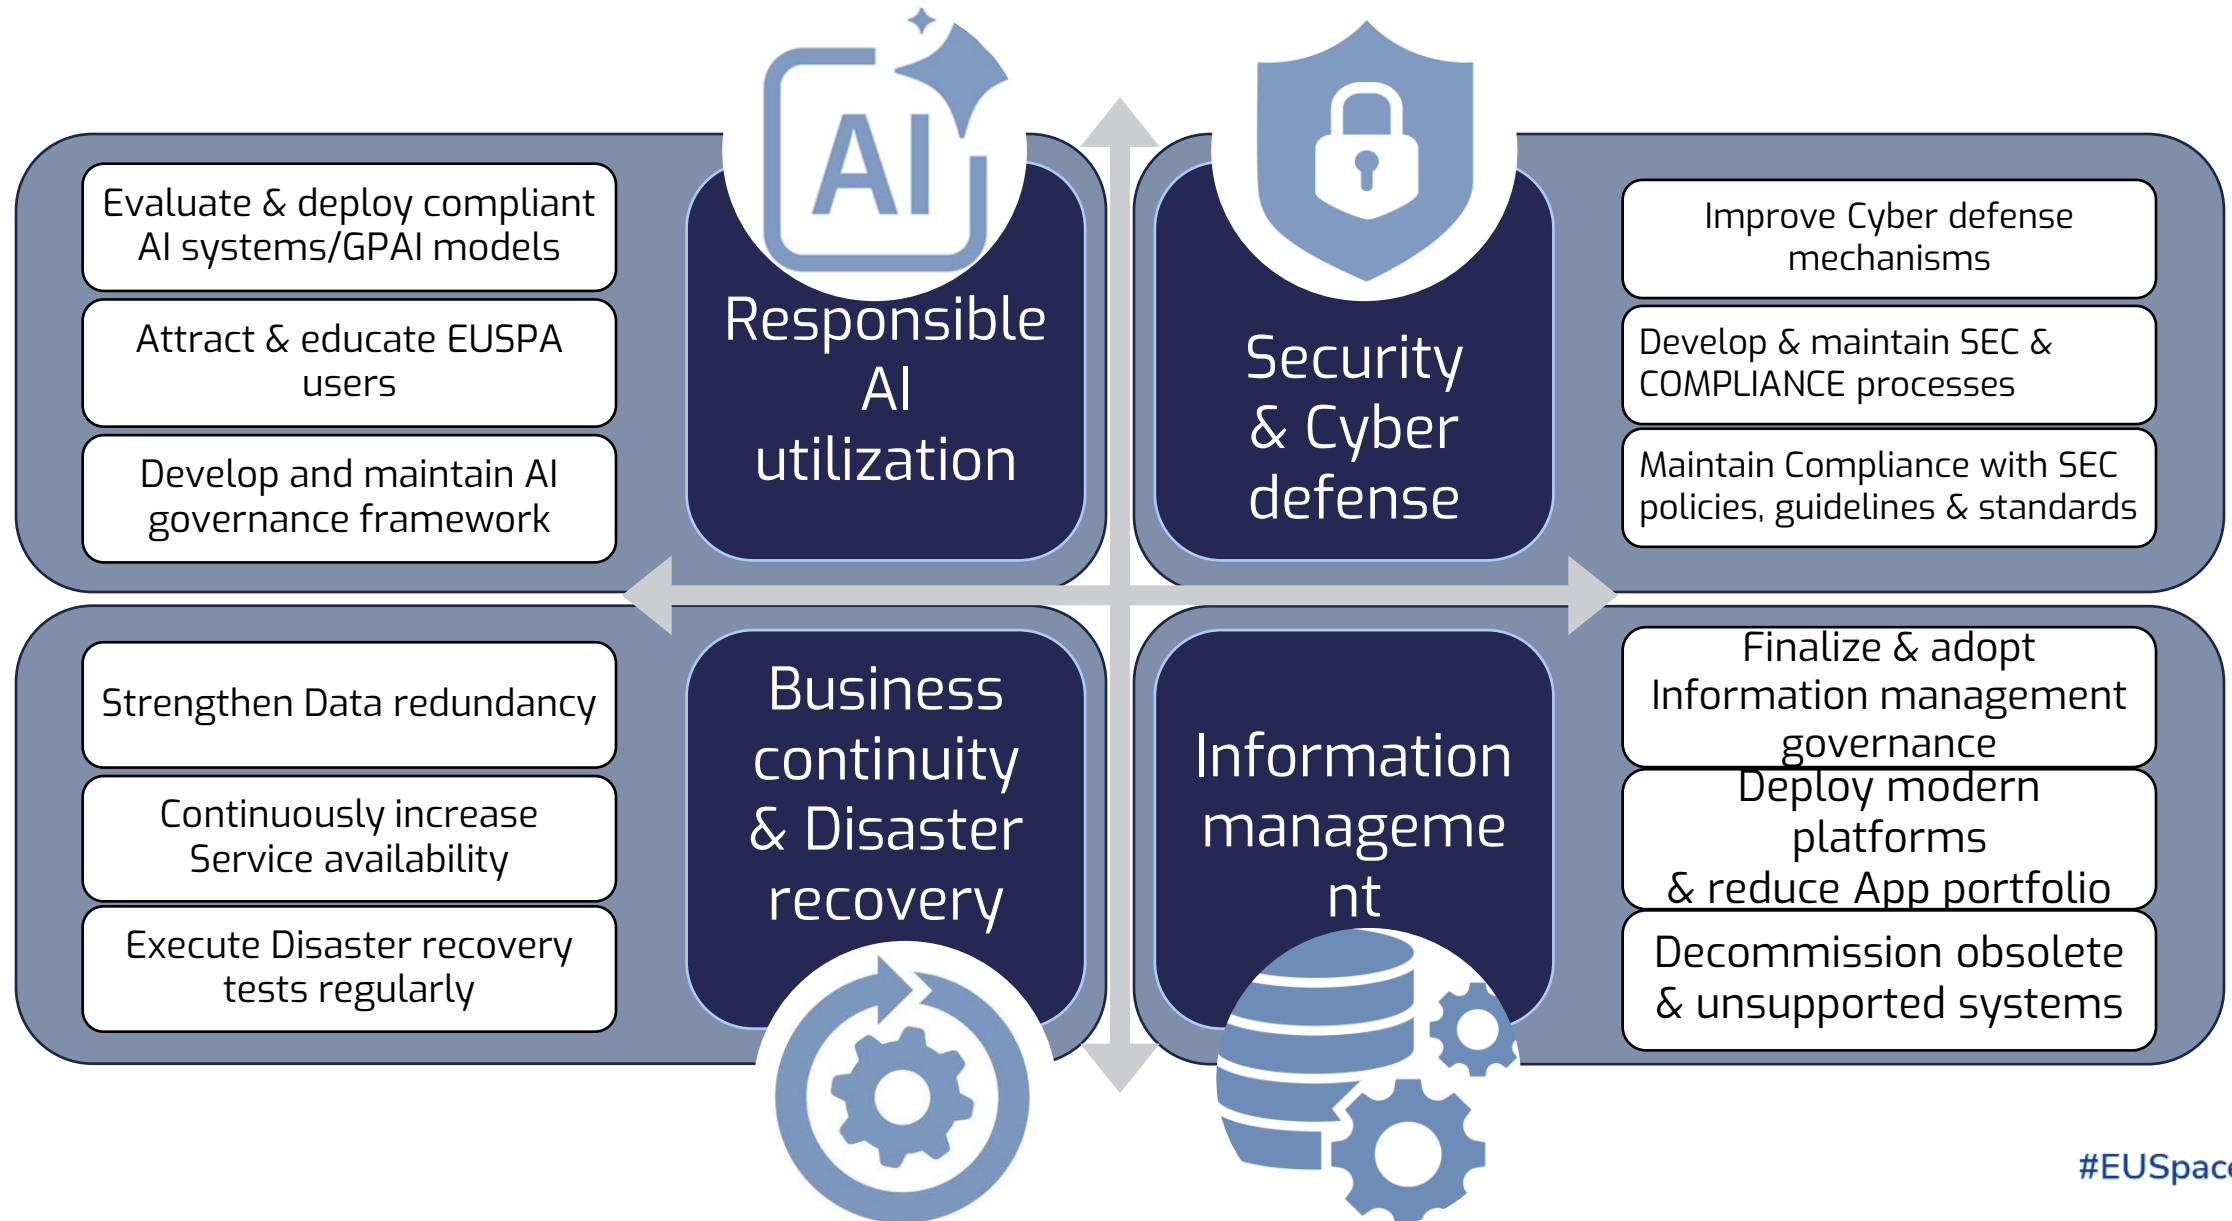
Evaluate & deploy compliant AI systems/GPAI models

Attract & educate EUSPA users

Develop and maintain AI governance framework

AI

Responsible AI utilization

Security & Cyber defense

Improve Cyber defense mechanisms

Develop & maintain SEC & COMPLIANCE processes

Maintain Compliance with SEC policies, guidelines & standards

Strengthen Data redundancy

Continuously increase Service availability

Execute Disaster recovery tests regularly

Business continuity & Disaster recovery

Information manageme nt

Finalize & adopt Information management governance

Deploy modern platforms & reduce App portfolio

Decommission obsolete & unsupported systems

#EUSpac